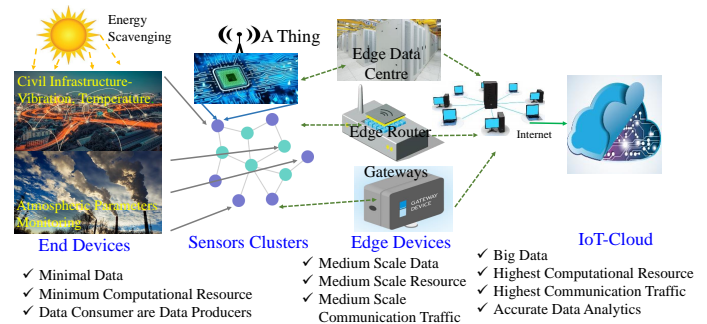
Energy Scavenging

A Thing

Edge Data Centre

Civil Infrastructure- Vibration, Temperature

Edge Router

Internet

Gateways

GATEWAY DEVICE

Atmospheric Parameters Monitoring

End Devices

Sensors Clusters

Edge Devices

IoT-Cloud

✓ Minimal Data
✓ Minimum Computational Resource
✓ Data Consumer are Data Producers

✓ Medium Scale Data
✓ Medium Scale Resource
✓ Medium Scale Communication Traffic

✓ Big Data
✓ Highest Computational Resource
✓ Highest Communication Traffic
✓ Accurate Data Analytics